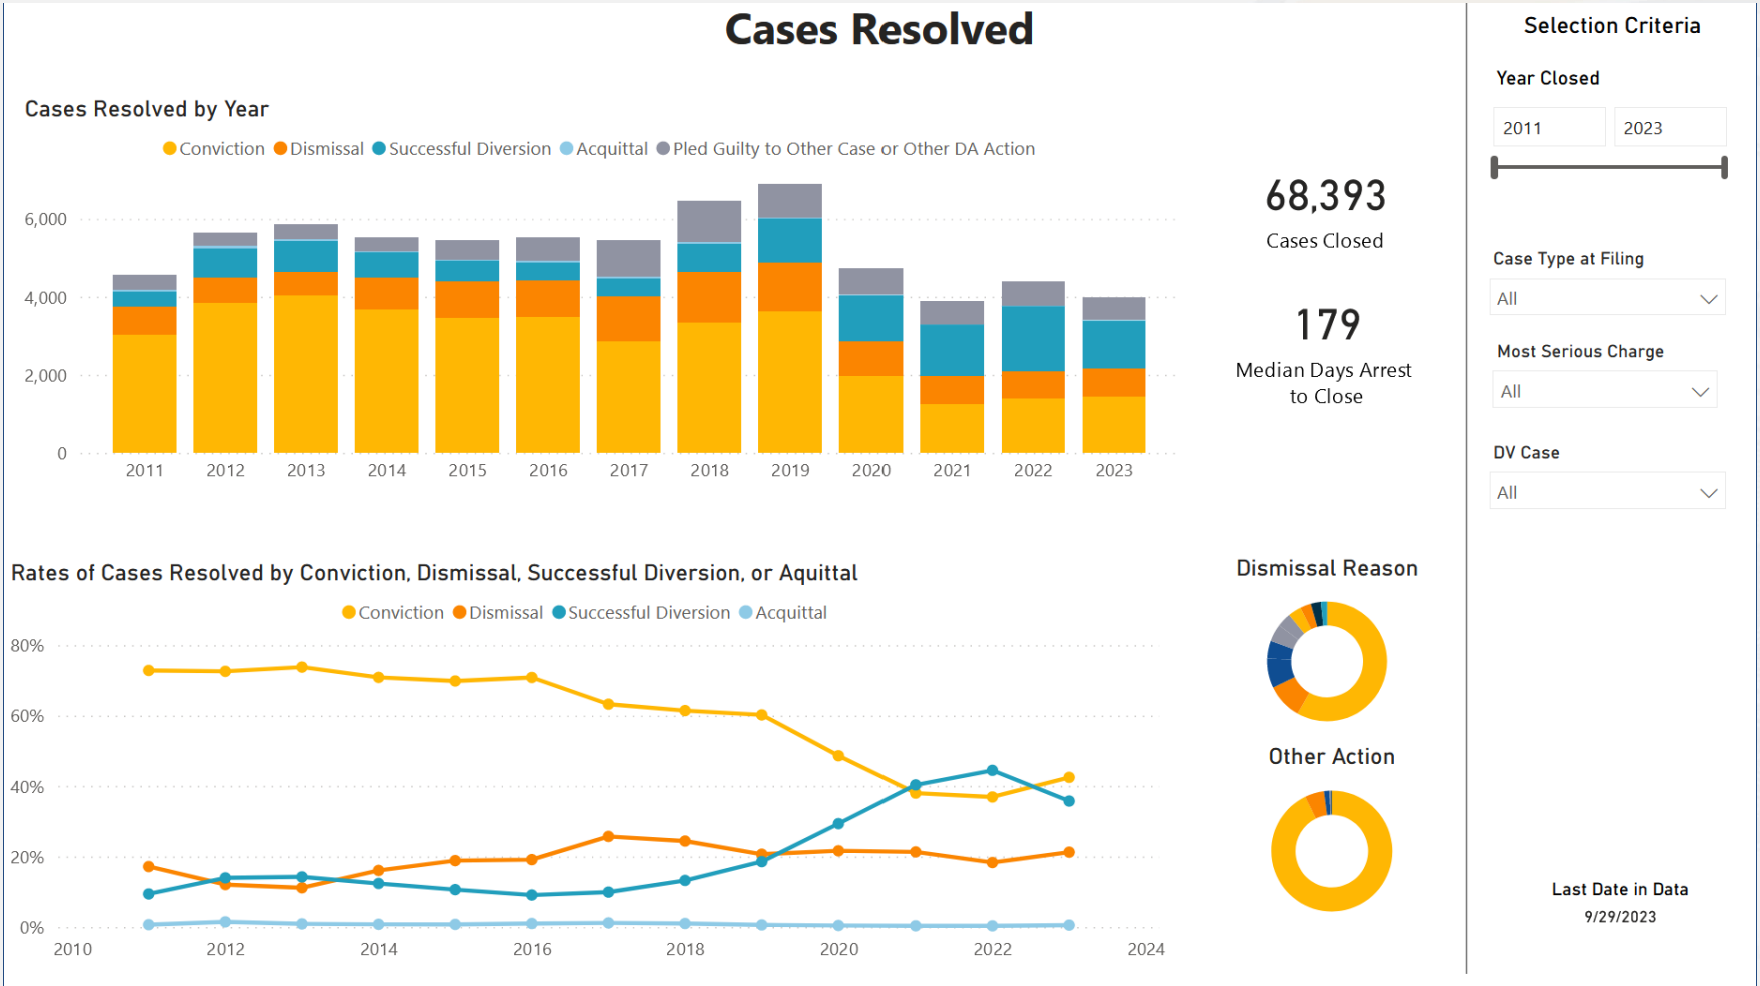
Cases Resolved

Cases Resolved by Year

Conviction Dismissal Successful Diversion Acquittal Pled Guilty to Other Case or Other DA Action

6,000
4,000
2,000
0

2011 2012 2013 2014 2015 2016 2017 2018 2019 2020 2021 2022 2023

68,393
Cases Closed

179
Median Days Arrest to Close

Selection Criteria

Year Closed

2011 2023

Case Type at Filing

All

Most Serious Charge

All

DV Case

All

Rates of Cases Resolved by Conviction, Dismissal, Successful Diversion, or Aquittal

Conviction Dismissal Successful Diversion Acquittal

80%
60%
40%
20%
0%

2010 2012 2014 2016 2018 2020 2022 2024

Dismissal Reason

Other Action

Last Date in Data
9/29/2023